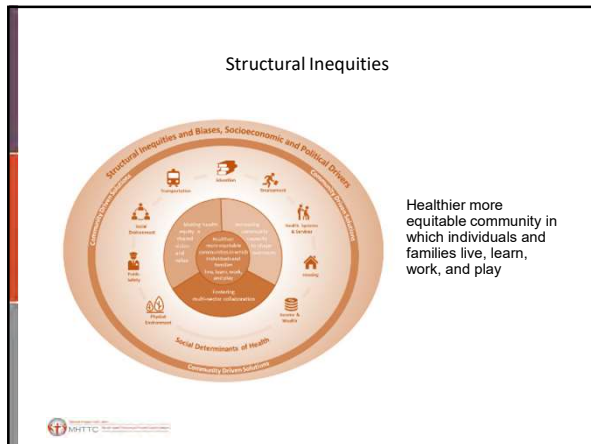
Structural Inequities

Structural Inequities and Biases, Socioeconomic and Political Drivers

Community Driven Solutions

Transportation

Education

Recreation

Health Systems & Services

Housing

Income & Wealth

Physical Environment

Public Safety

Social Environment

Social Determinants of Health

Community Driven Solutions

Making health equity a shared vision and value

Increasing community capacity to shape outcomes

Fostering multi-sector collaboration

Healthier more equitable communities in which individuals and families live, learn, work, and play

Healthier more equitable community in which individuals and families live, learn, work, and play

MHTTC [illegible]